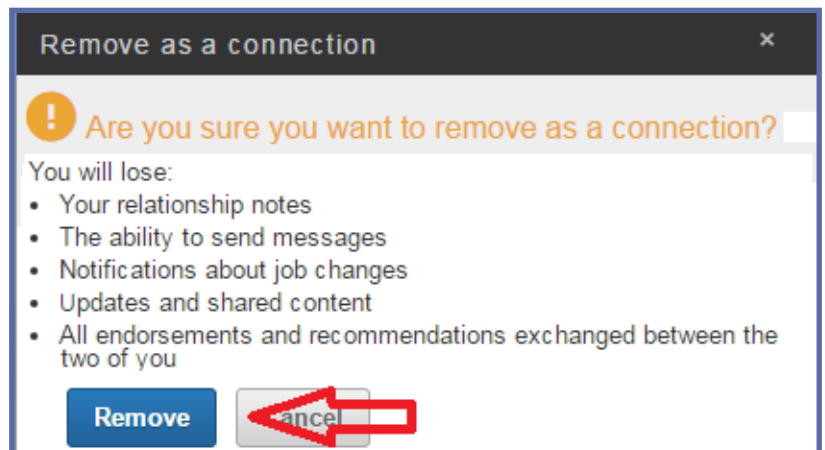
Remove as a connection

×

! Are you sure you want to remove as a connection?

You will lose:

- Your relationship notes
- The ability to send messages
- Notifications about job changes
- Updates and shared content
- All endorsements and recommendations exchanged between the two of you

Remove

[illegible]ancel